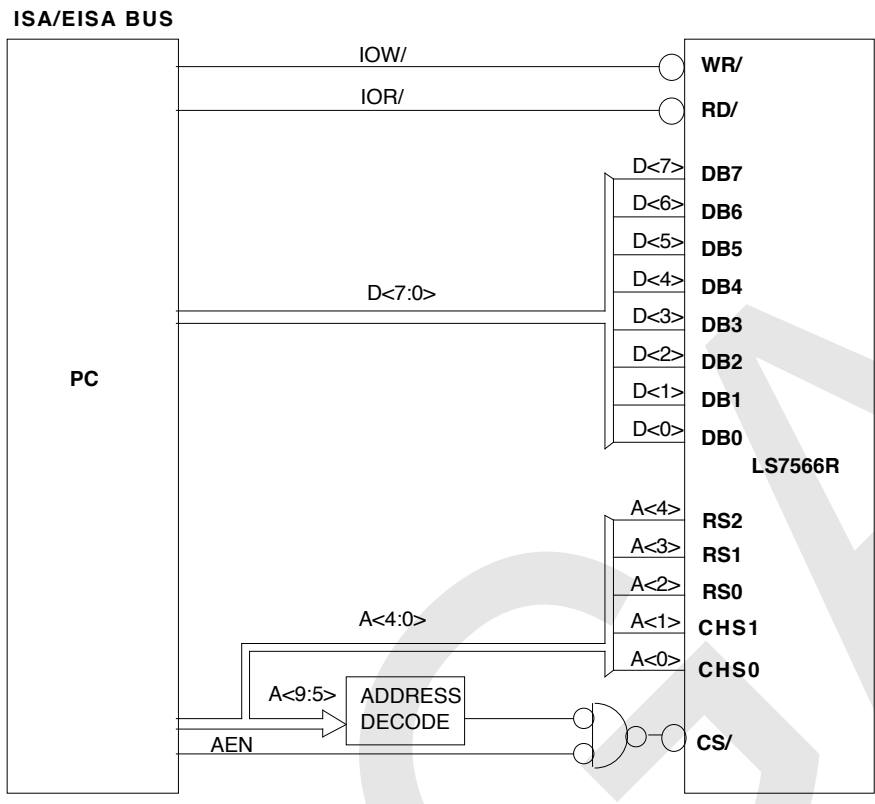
ISA/EISA BUS

PC

IOW/

IOR/

D<7:0>

D<7>
D<6>
D<5>
D<4>
D<3>
D<2>
D<1>
D<0>

WR/

RD/

DB7
DB6
DB5
DB4
DB3
DB2
DB1
DB0

LS7566R

A<4:0>

A<4>
A<3>
A<2>
A<1>
A<0>

RS2
RS1
RS0
CHS1
CHS0

A<9:5>

ADDRESS DECODE

AEN

CS/